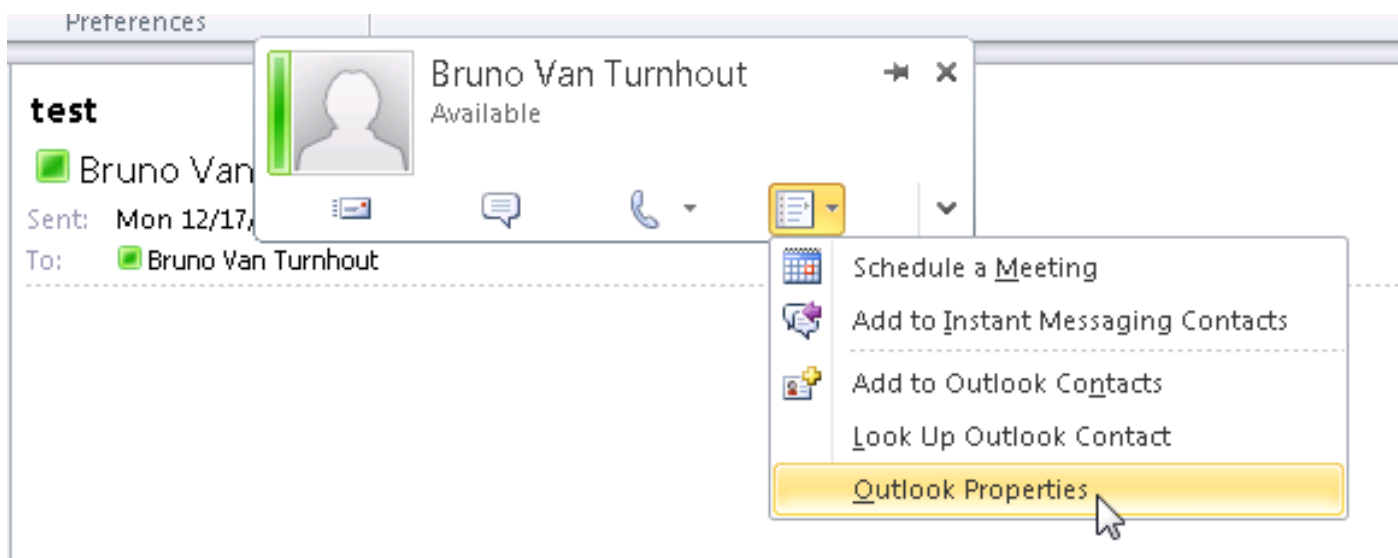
Preferences

test

Bruno Van

Sent: Mon 12/17/

To: Bruno Van Turnhout

Bruno Van Turnhout
Available

Schedule a Meeting
Add to Instant Messaging Contacts
Add to Outlook Contacts
Look Up Outlook Contact
Outlook Properties